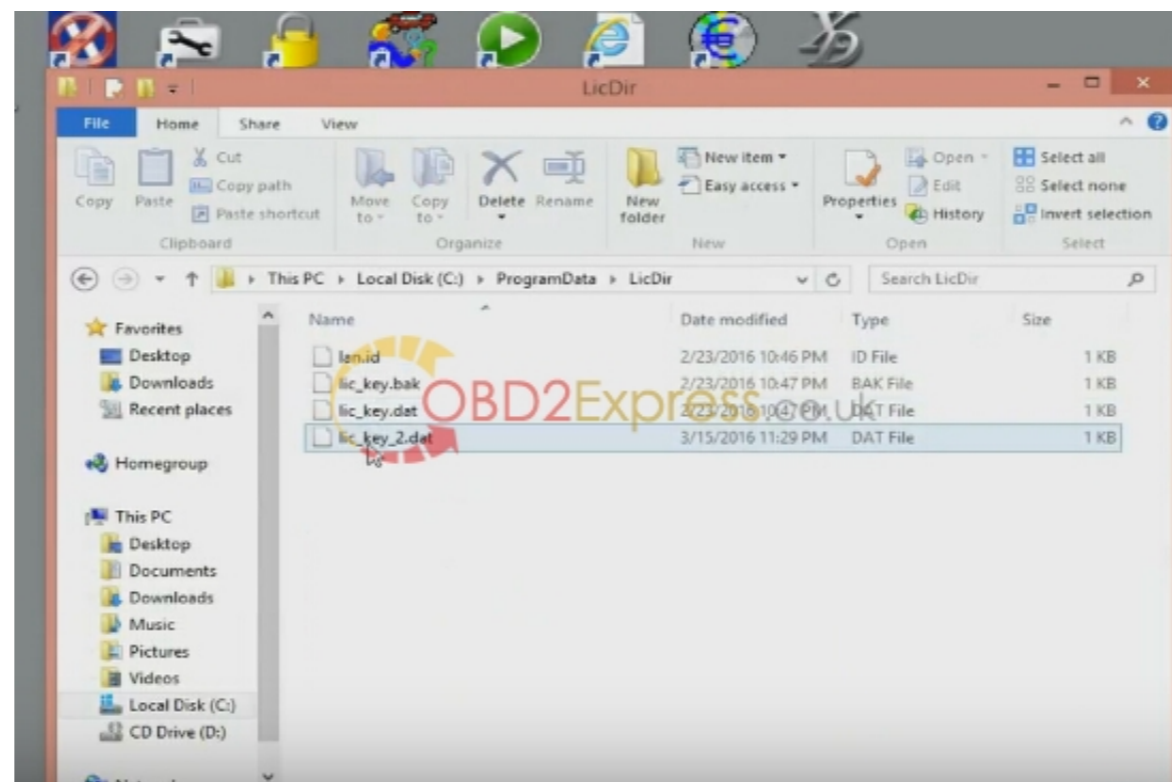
LicDir

File Home Share View

Copy Paste Cut Copy path Paste shortcut
Clipboard

Move to Copy to Delete Rename
Organize

New folder New item Easy access
New

Properties Open Edit History
Open

Select all Select none Invert selection
Select

This PC › Local Disk (C:) › ProgramData › LicDir

Search LicDir

Favorites
Desktop
Downloads
Recent places

Homegroup

This PC
Desktop
Documents
Downloads
Music
Pictures
Videos
Local Disk (C:)
CD Drive (D:)

| Name | Date modified | Type | Size |
|---|---|---|---|
| lan.id | 2/23/2016 10:46 PM | ID File | 1 KB |
| lic_key.bak | 2/23/2016 10:47 PM | BAK File | 1 KB |
| lic_key.dat | 2/23/2016 10:47 PM | DAT File | 1 KB |
| lic_key_2.dat | 3/15/2016 11:29 PM | DAT File | 1 KB |

OBD2Express.co.uk